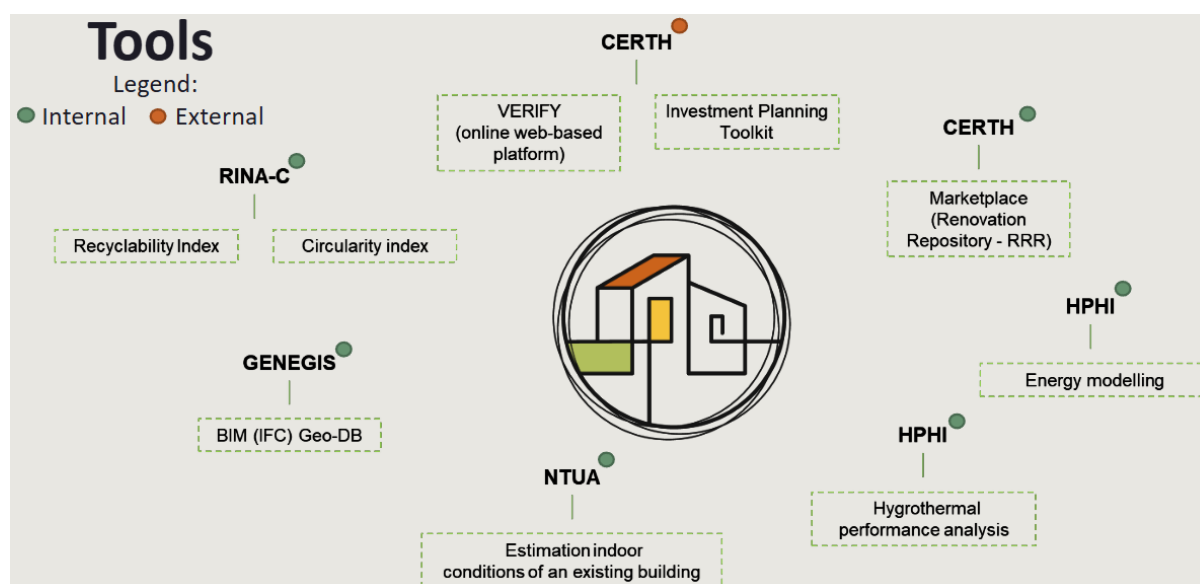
Tools
Legend:
Internal External

CERTH

VERIFY (online web-based platform)

Investment Planning Toolkit

CERTH

Marketplace (Renovation Repository - RRR)

RINA-C

Recyclability Index

Circularity index

HPHI

Energy modelling

GENEGIS

BIM (IFC) Geo-DB

HPHI

Hygrothermal performance analysis

NTUA

Estimation indoor conditions of an existing building